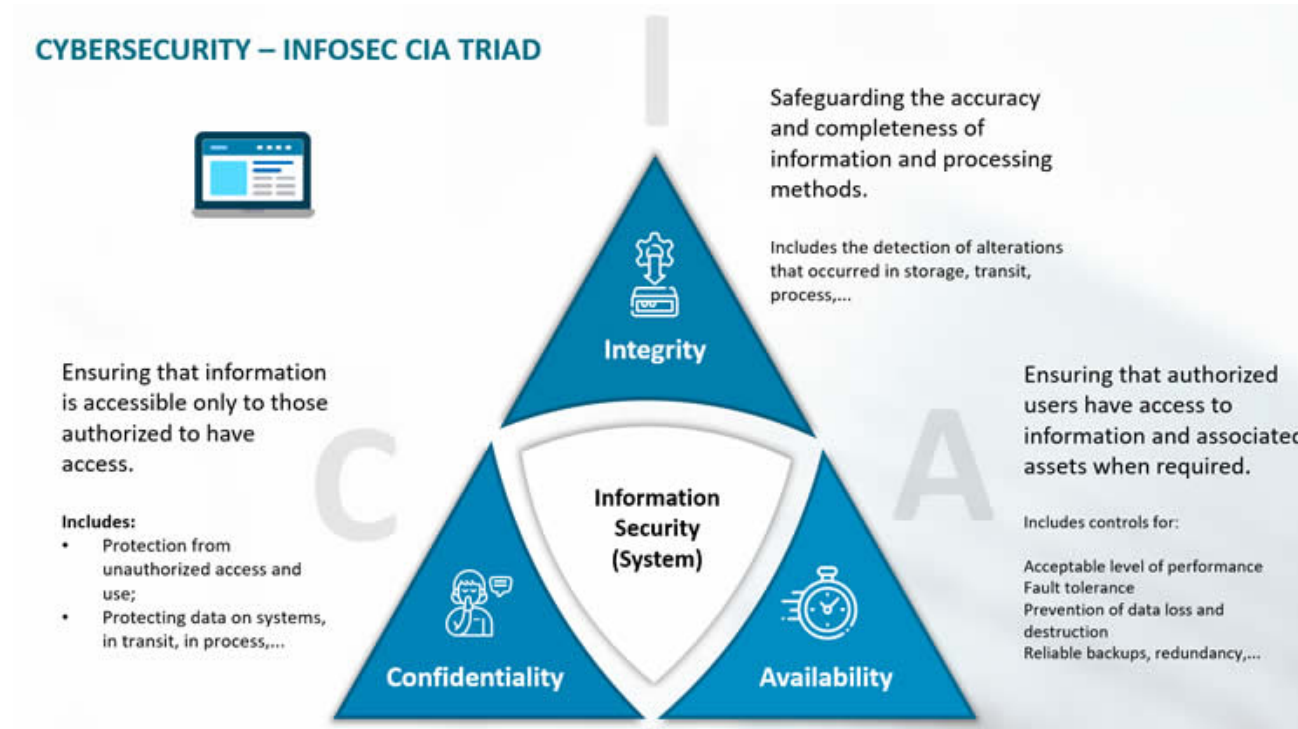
CYBERSECURITY – INFOSEC CIA TRIAD

I

Safeguarding the accuracy and completeness of information and processing methods.

Includes the detection of alterations that occurred in storage, transit, process,...

Integrity

Ensuring that information is accessible only to those authorized to have access.

Includes:
• Protection from unauthorized access and use;
• Protecting data on systems, in transit, in process,...

C

Information Security (System)

A

Ensuring that authorized users have access to information and associated assets when required.

Includes controls for:

Acceptable level of performance
Fault tolerance
Prevention of data loss and destruction
Reliable backups, redundancy,...

Confidentiality

Availability